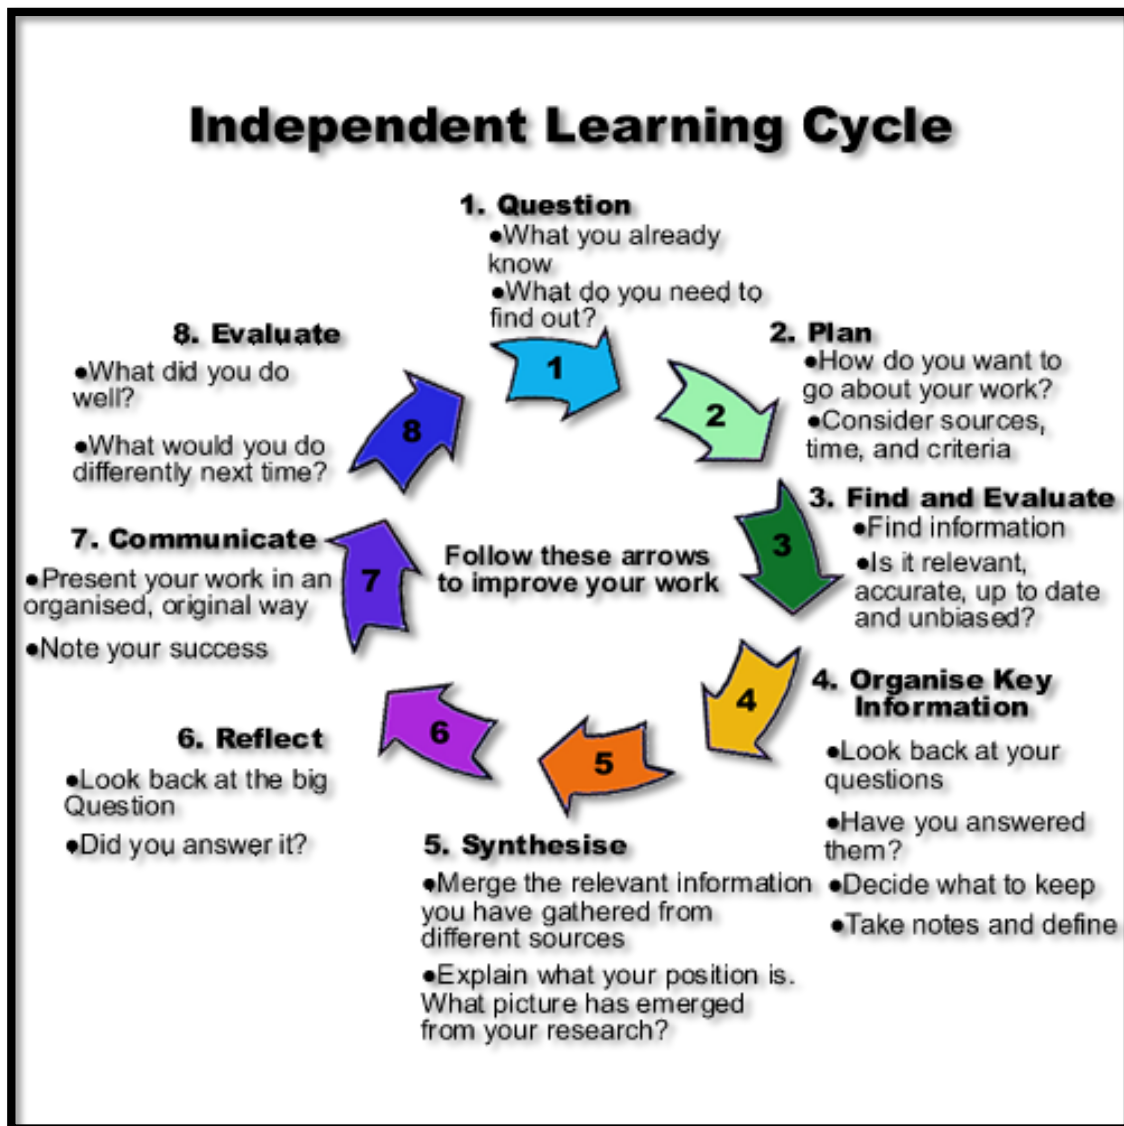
Independent Learning Cycle

1. Question
•What you already know
•What do you need to find out?

2. Plan
•How do you want to go about your work?
•Consider sources, time, and criteria

3. Find and Evaluate
•Find information
•Is it relevant, accurate, up to date and unbiased?

4. Organise Key Information
•Look back at your questions
•Have you answered them?
•Decide what to keep
•Take notes and define

5. Synthesise
•Merge the relevant information you have gathered from different sources
•Explain what your position is. What picture has emerged from your research?

6. Reflect
•Look back at the big Question
•Did you answer it?

7. Communicate
•Present your work in an organised, original way
•Note your success

8. Evaluate
•What did you do well?
•What would you do differently next time?

Follow these arrows to improve your work

1
2
3
4
5
6
7
8